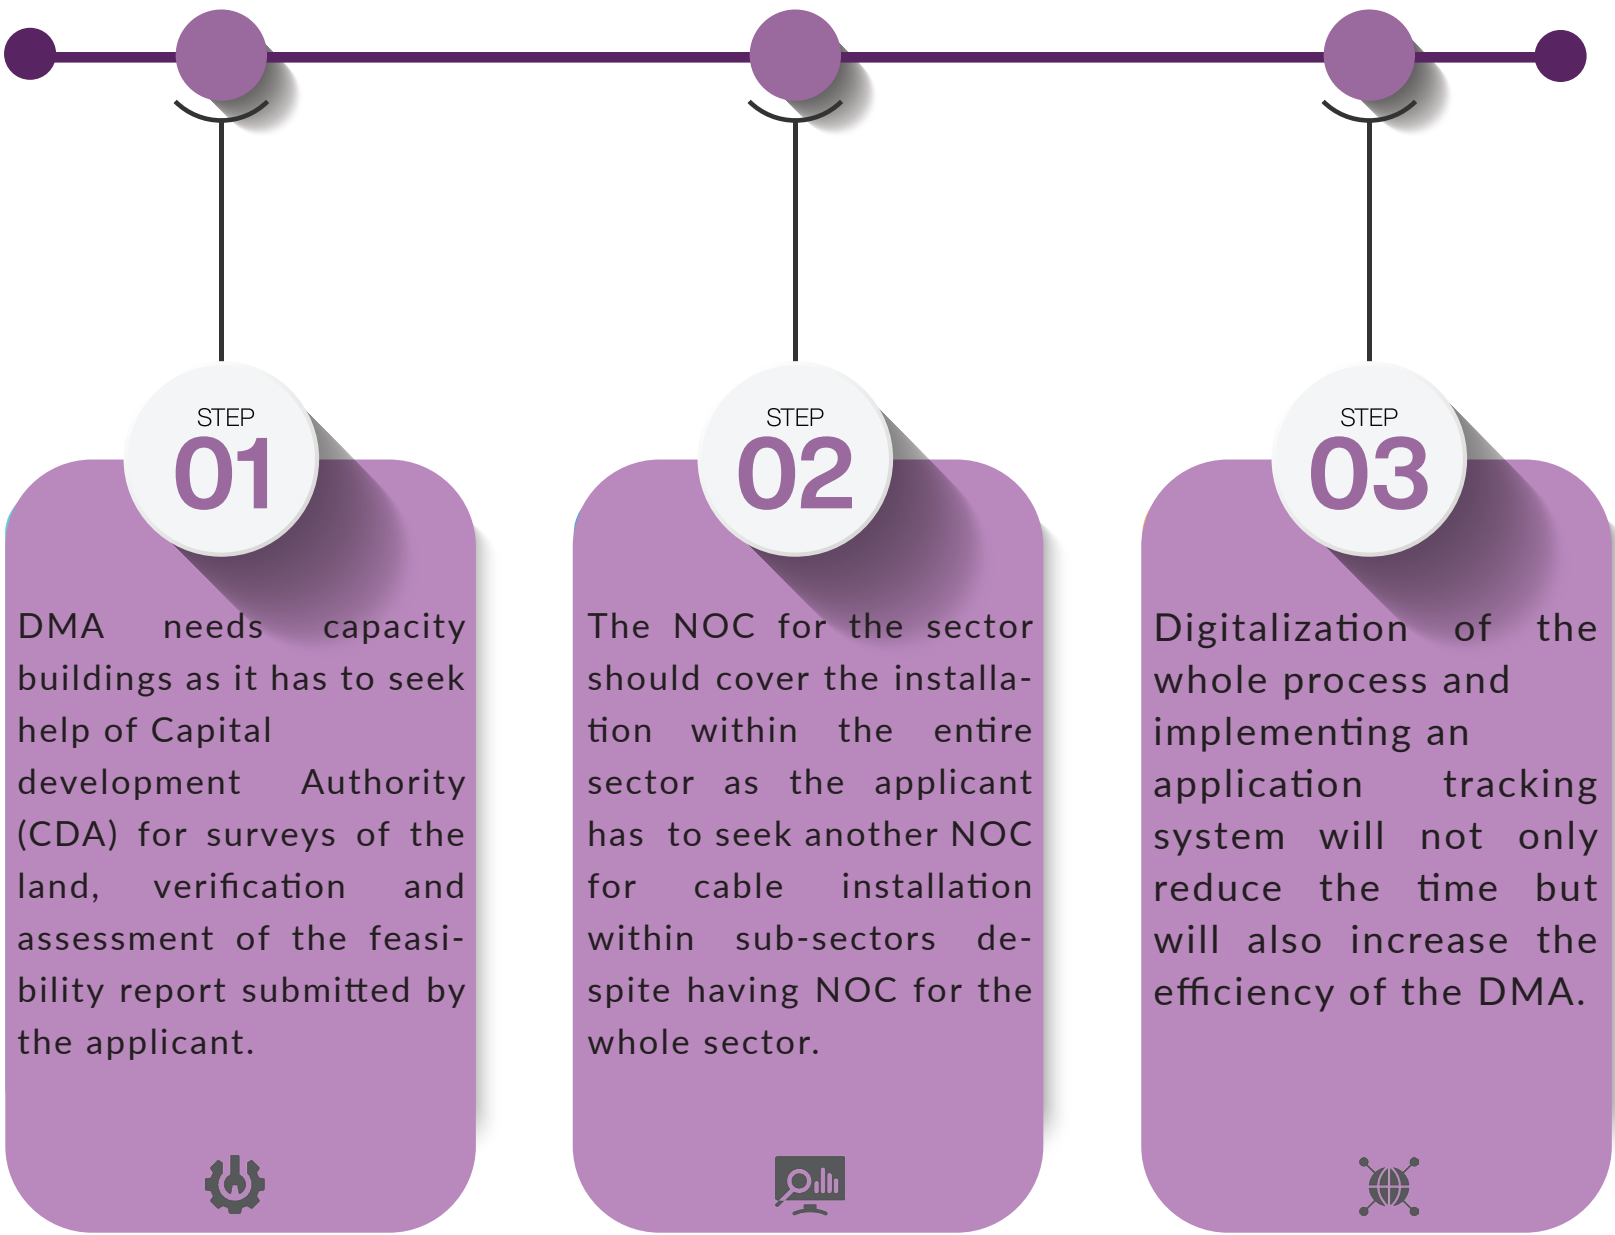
STEP
01

DMA needs capacity buildings as it has to seek help of Capital development Authority (CDA) for surveys of the land, verification and assessment of the feasibility report submitted by the applicant.

STEP
02

The NOC for the sector should cover the installation within the entire sector as the applicant has to seek another NOC for cable installation within sub-sectors despite having NOC for the whole sector.

STEP
03

Digitalization of the whole process and implementing an application tracking system will not only reduce the time but will also increase the efficiency of the DMA.